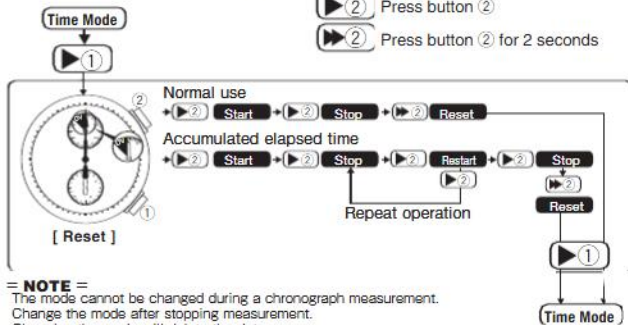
Time Mode

▶① 

▶② Press button ②

▶▶② Press button ② for 2 seconds

Normal use

→▶② Start →▶② Stop →▶▶② Reset

Accumulated elapsed time

→▶② Start →▶② Stop →▶② Restart →▶② Stop

▶②

▶▶②

Reset

Repeat operation

[ Reset ]

①

②

▶①

Time Mode

= NOTE =

The mode cannot be changed during a chronograph measurement.

Change the mode after stopping measurement.

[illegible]